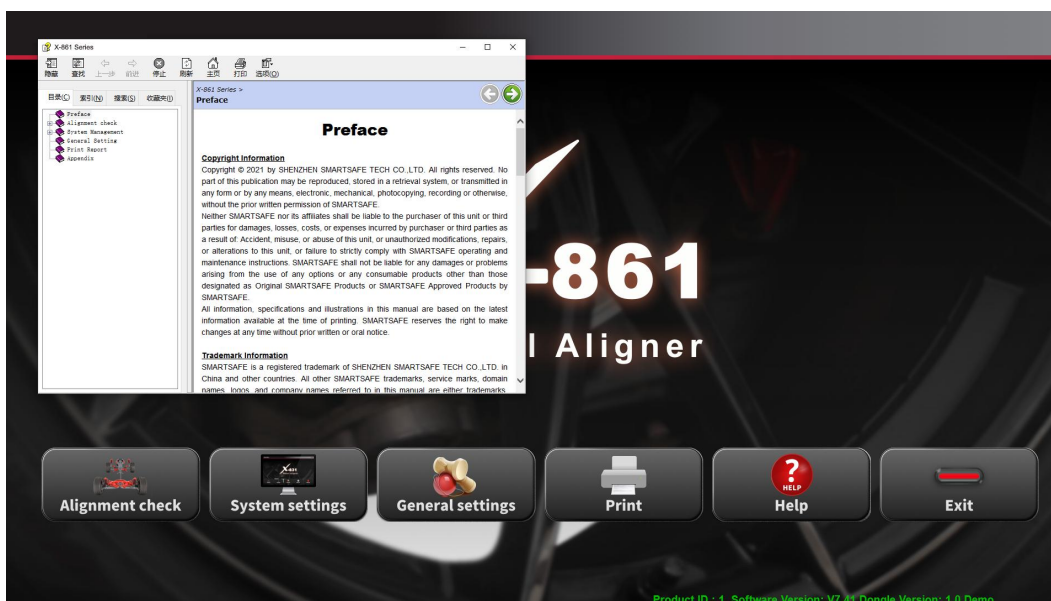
X-861 Series

隐藏 查找 上一步 前进 停止 刷新 主页 打印 选项(O)

目录(C) 索引(N) 搜索(S) 收藏夹(I)

Preface
Alignment check
System Management
General Setting
Print Report
Appendix

X-861 Series >
Preface

Preface

Copyright Information
Copyright © 2021 by SHENZHEN SMARTSAFE TECH CO.,LTD. All rights reserved. No part of this publication may be reproduced, stored in a retrieval system, or transmitted in any form or by any means, electronic, mechanical, photocopying, recording or otherwise, without the prior written permission of SMARTSAFE.
Neither SMARTSAFE nor its affiliates shall be liable to the purchaser of this unit or third parties for damages, losses, costs, or expenses incurred by purchaser or third parties as a result of: Accident, misuse, or abuse of this unit, or unauthorized modifications, repairs, or alterations to this unit, or failure to strictly comply with SMARTSAFE operating and maintenance instructions. SMARTSAFE shall not be liable for any damages or problems arising from the use of any options or any consumable products other than those designated as Original SMARTSAFE Products or SMARTSAFE Approved Products by SMARTSAFE.
All information, specifications and illustrations in this manual are based on the latest information available at the time of printing. SMARTSAFE reserves the right to make changes at any time without prior written or oral notice.

Trademark Information
SMARTSAFE is a registered trademark of SHENZHEN SMARTSAFE TECH CO.,LTD. in China and other countries. All other SMARTSAFE trademarks, service marks, domain names, logos, and company names referred to in this manual are either trademarks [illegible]

-861
l Aligner

Alignment check
System settings
General settings
Print
HELP
Help
Exit

Product ID : 1 Software Version: V7.41 Dongle Version: 1.0 Demo